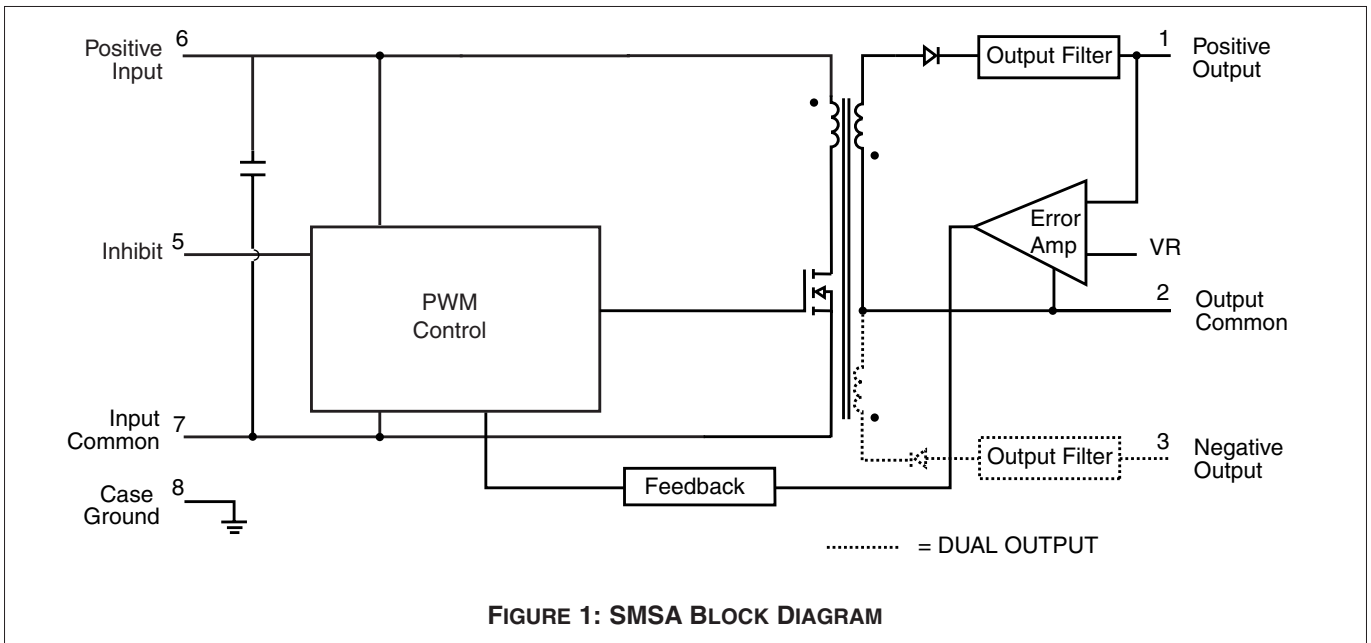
Positive Input 6

Inhibit 5

Input Common 7

Case Ground 8

PWM Control

Feedback

Output Filter

1 Positive Output

Error Amp

VR

2 Output Common

Output Filter

3 Negative Output

= DUAL OUTPUT

FIGURE 1: SMSA BLOCK DIAGRAM